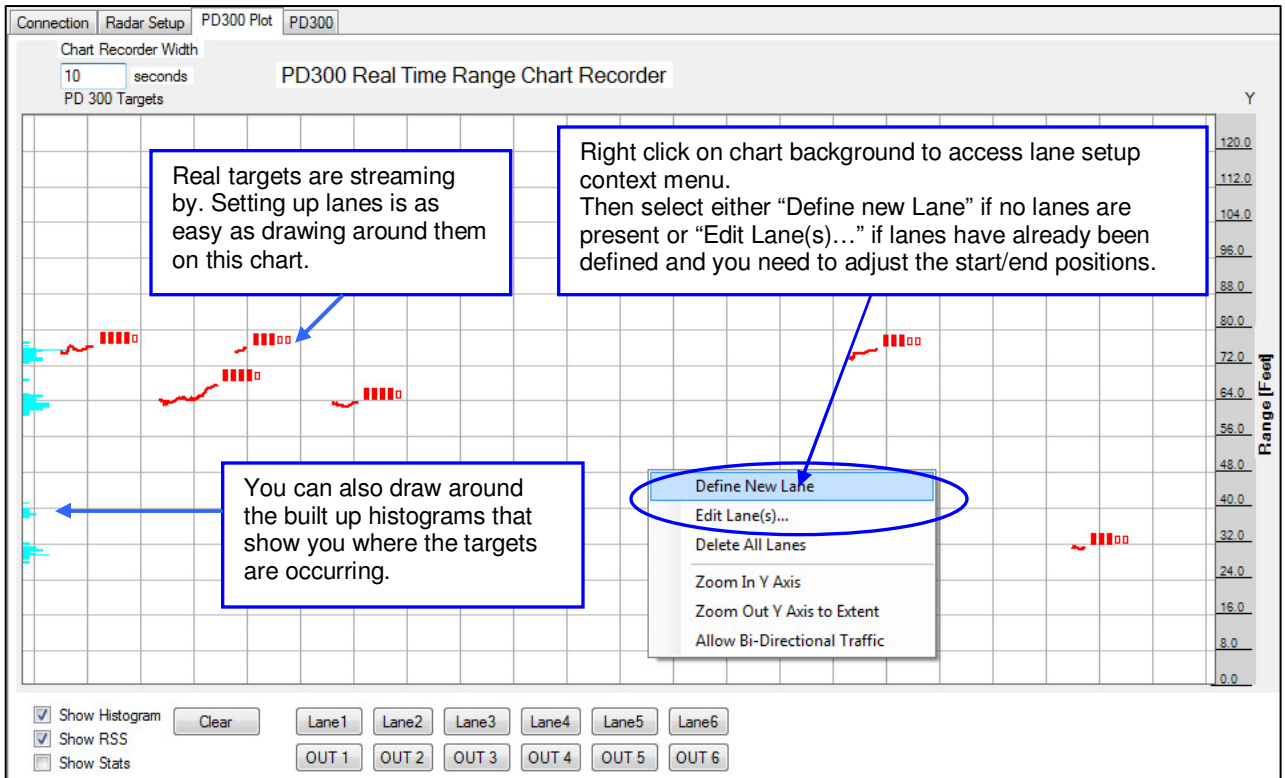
Connection | Radar Setup | PD300 Plot | PD300

Chart Recorder Width
10 seconds
PD 300 Targets

PD300 Real Time Range Chart Recorder

Y

Real targets are streaming by. Setting up lanes is as easy as drawing around them on this chart.

Right click on chart background to access lane setup context menu.
Then select either “Define new Lane” if no lanes are present or “Edit Lane(s)…” if lanes have already been defined and you need to adjust the start/end positions.

120.0
112.0
104.0
96.0
88.0
80.0
72.0
64.0
56.0
48.0
40.0
32.0
24.0
16.0
8.0
0.0

Range [Feet]

You can also draw around the built up histograms that show you where the targets are occurring.

Define New Lane
Edit Lane(s)...
Delete All Lanes
Zoom In Y Axis
Zoom Out Y Axis to Extent
Allow Bi-Directional Traffic

Show Histogram
Show RSS
Show Stats
Clear
Lane1 Lane2 Lane3 Lane4 Lane5 Lane6
OUT 1 OUT 2 OUT 3 OUT 4 OUT 5 OUT 6